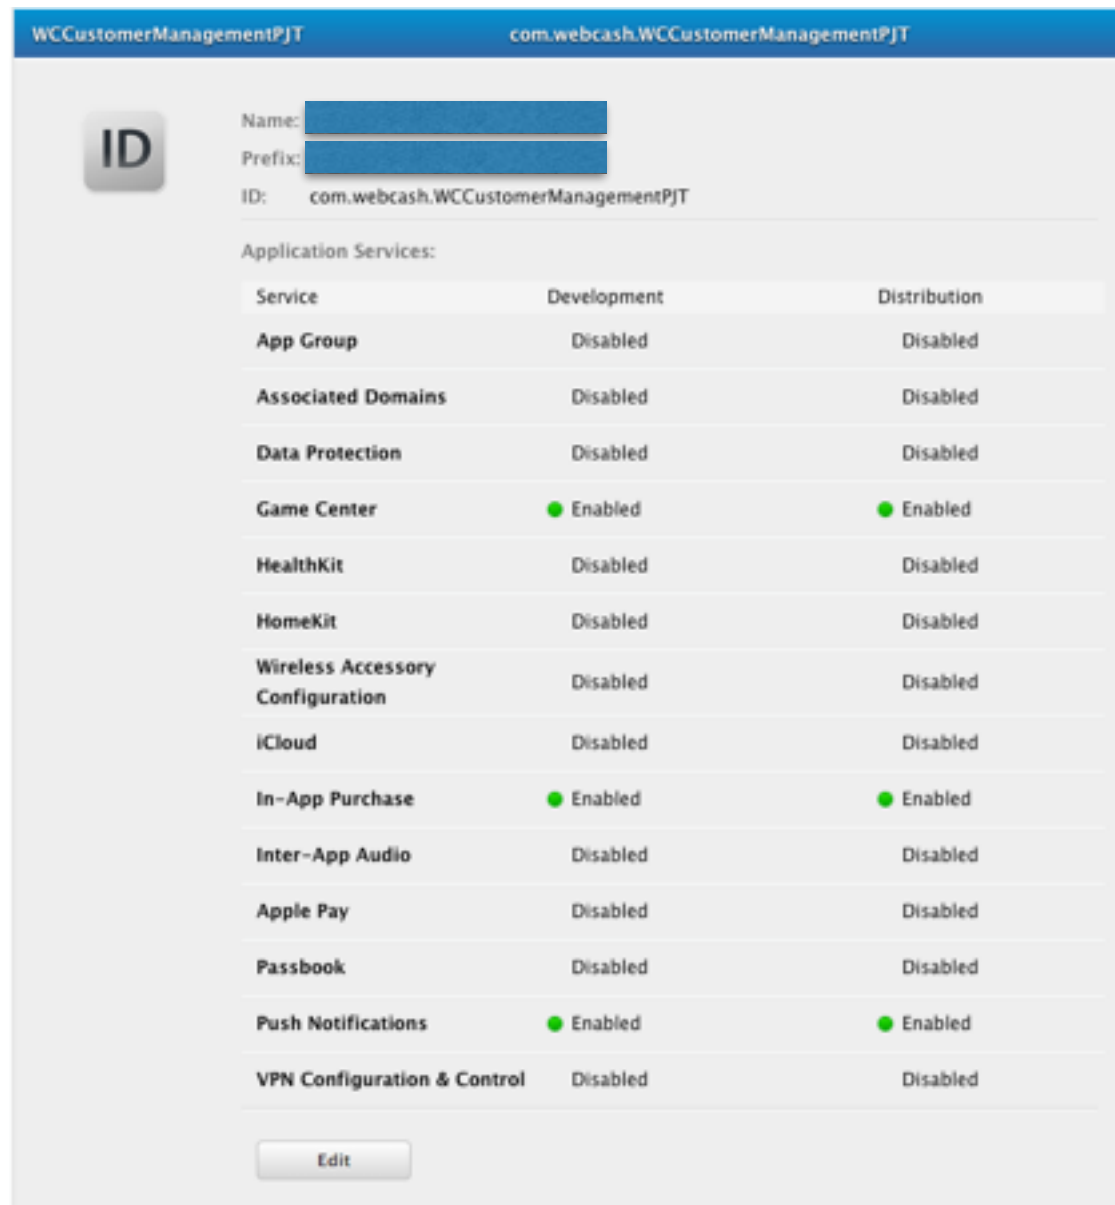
WCCustomerManagementPJT com.webcash.WCCustomerManagementPJT

ID

Name: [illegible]
Prefix: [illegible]
ID: com.webcash.WCCustomerManagementPJT

Application Services:

| Service | Development | Distribution |
|---|---|---|
| App Group | Disabled | Disabled |
| Associated Domains | Disabled | Disabled |
| Data Protection | Disabled | Disabled |
| Game Center | Enabled | Enabled |
| HealthKit | Disabled | Disabled |
| HomeKit | Disabled | Disabled |
| Wireless Accessory Configuration | Disabled | Disabled |
| iCloud | Disabled | Disabled |
| In-App Purchase | Enabled | Enabled |
| Inter-App Audio | Disabled | Disabled |
| Apple Pay | Disabled | Disabled |
| Passbook | Disabled | Disabled |
| Push Notifications | Enabled | Enabled |
| VPN Configuration & Control | Disabled | Disabled |

Edit